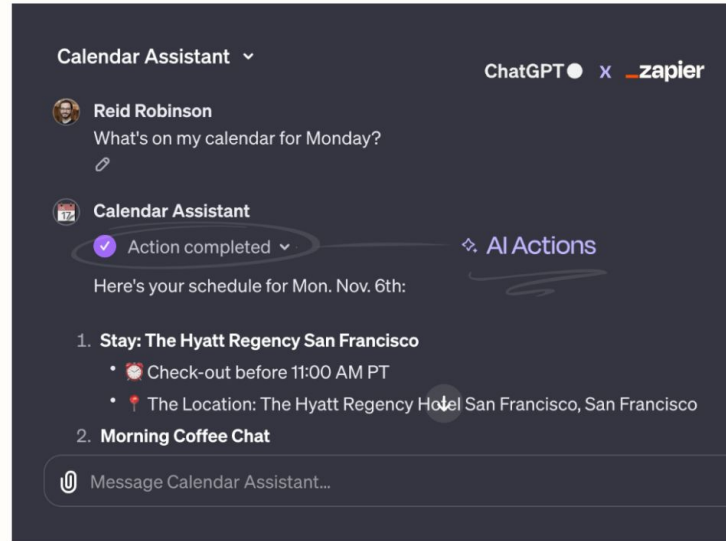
Calendar Assistant ˅

ChatGPT x _zapier

Reid Robinson
What's on my calendar for Monday?

Calendar Assistant
Action completed ˅

AI Actions

Here's your schedule for Mon. Nov. 6th:

1. **Stay: The Hyatt Regency San Francisco**
   • ⏰ Check-out before 11:00 AM PT
   • 📍 The Location: The Hyatt Regency Hotel San Francisco, San Francisco
2. **Morning Coffee Chat**

Message Calendar Assistant...